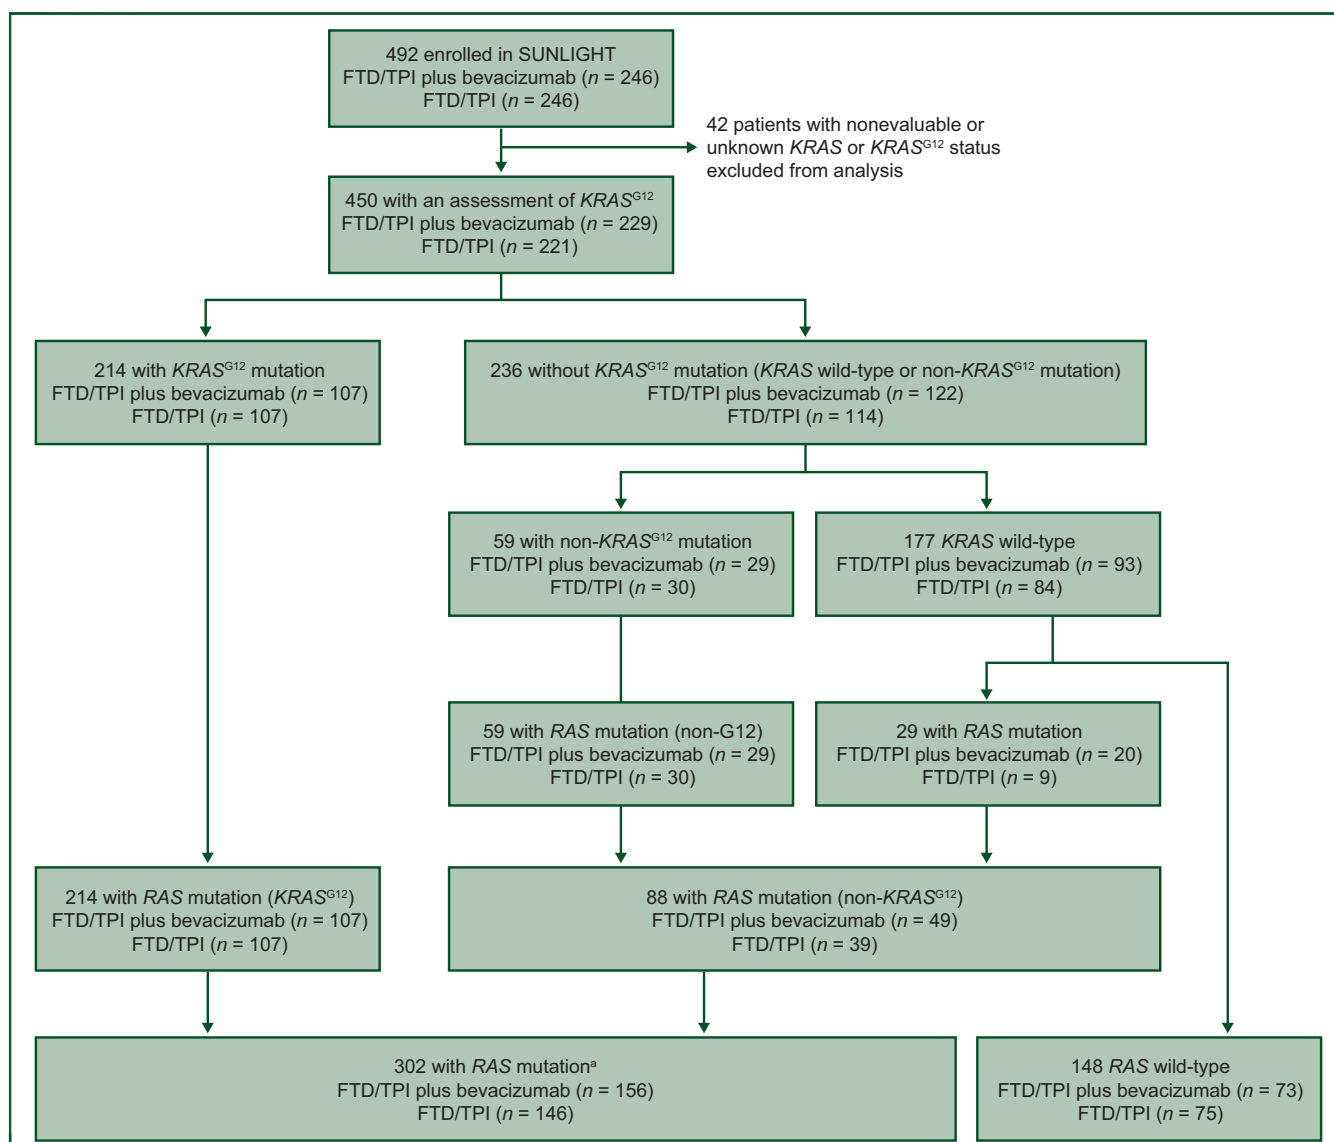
492 enrolled in SUNLIGHT
FTD/TPI plus bevacizumab ($n$ = 246)
FTD/TPI ($n$ = 246)

42 patients with nonevaluable or unknown *KRAS* or *KRAS*$^{G12}$ status excluded from analysis

450 with an assessment of *KRAS*$^{G12}$
FTD/TPI plus bevacizumab ($n$ = 229)
FTD/TPI ($n$ = 221)

214 with *KRAS*$^{G12}$ mutation
FTD/TPI plus bevacizumab ($n$ = 107)
FTD/TPI ($n$ = 107)

236 without *KRAS*$^{G12}$ mutation (*KRAS* wild-type or non-*KRAS*$^{G12}$ mutation)
FTD/TPI plus bevacizumab ($n$ = 122)
FTD/TPI ($n$ = 114)

59 with non-*KRAS*$^{G12}$ mutation
FTD/TPI plus bevacizumab ($n$ = 29)
FTD/TPI ($n$ = 30)

177 *KRAS* wild-type
FTD/TPI plus bevacizumab ($n$ = 93)
FTD/TPI ($n$ = 84)

59 with *RAS* mutation (non-G12)
FTD/TPI plus bevacizumab ($n$ = 29)
FTD/TPI ($n$ = 30)

29 with *RAS* mutation
FTD/TPI plus bevacizumab ($n$ = 20)
FTD/TPI ($n$ = 9)

214 with *RAS* mutation (*KRAS*$^{G12}$)
FTD/TPI plus bevacizumab ($n$ = 107)
FTD/TPI ($n$ = 107)

88 with *RAS* mutation (non-*KRAS*$^{G12}$)
FTD/TPI plus bevacizumab ($n$ = 49)
FTD/TPI ($n$ = 39)

302 with *RAS* mutation$^{a}$
FTD/TPI plus bevacizumab ($n$ = 156)
FTD/TPI ($n$ = 146)

148 *RAS* wild-type
FTD/TPI plus bevacizumab ($n$ = 73)
FTD/TPI ($n$ = 75)